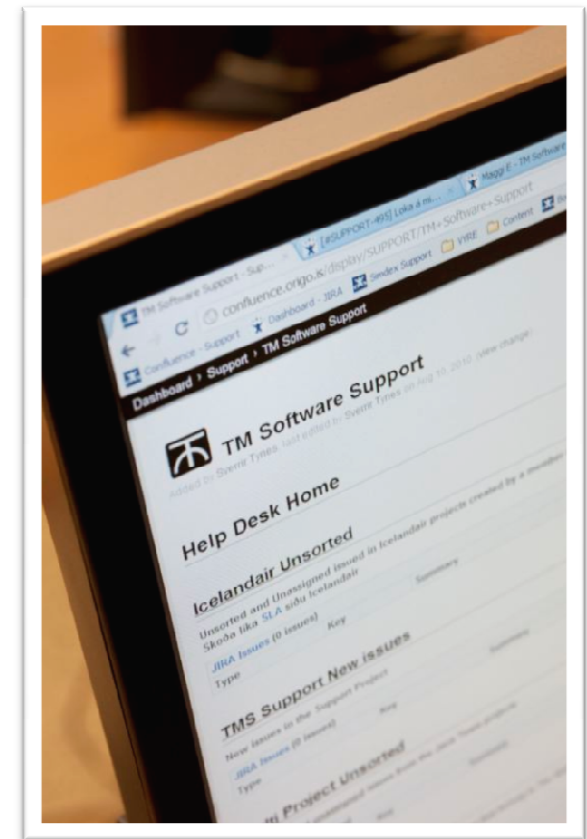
TM Software Support - Sup... [SUPPORT-491] Loka á mi... Maggi E - TM Software

confluence.origo.is/display/SUPPORT/TM+Software+Support

Confluence - Support Dashboard - JIRA Sendex Support VMW Content

Dashboard › Support › TM Software Support

TM Software Support

Added by Sverrir Tynes, last edited by Sverrir Tynes on Aug 10, 2012 (view change)

Help Desk Home

Icelandair Unsorted

Unsorted and Unassigned issues in Icelandair projects created by a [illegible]

Skoða líka SLA síðu Icelandair

JIRA Issues (0 issues)

Type Key Summary

TMS Support New issues

New issues in the Support Project

JIRA Issues (0 issues)

Type Key Summary

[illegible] Project Unsorted